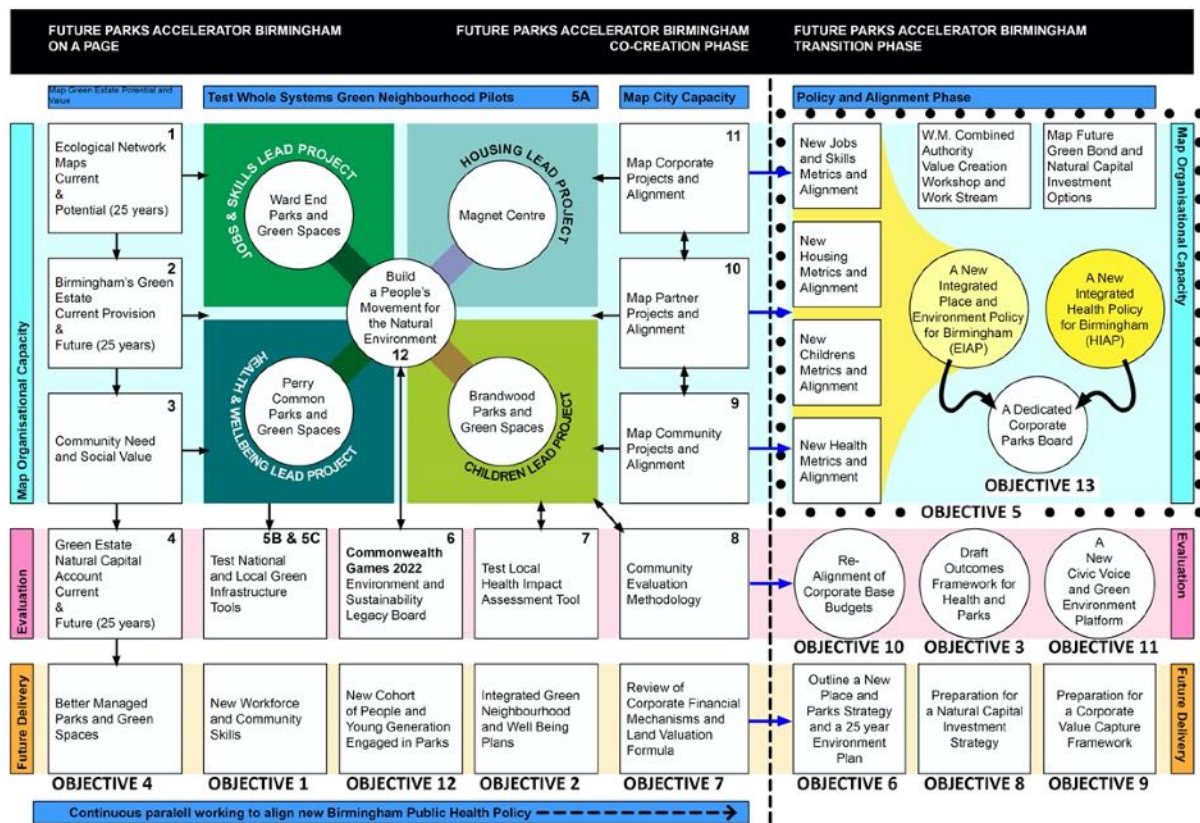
FUTURE PARKS ACCELERATOR BIRMINGHAM ON A PAGE

FUTURE PARKS ACCELERATOR BIRMINGHAM CO-CREATION PHASE

FUTURE PARKS ACCELERATOR BIRMINGHAM TRANSITION PHASE

Map Green Estate Potential and Value

Test Whole Systems Green Neighbourhood Pilots 5A

Map City Capacity

Policy and Alignment Phase

Map Organisational Capacity

1 Ecological Network Maps Current & Potential (25 years)

2 Birmingham's Green Estate Current Provision & Future (25 years)

3 Community Need and Social Value

JOBS & SKILLS LEAD PROJECT

Ward End Parks and Green Spaces

HOUSING LEAD PROJECT

Magnet Centre

Build a People's Movement for the Natural Environment 12

HEALTH & WELLBEING LEAD PROJECT

Perry Common Parks and Green Spaces

Brandwood Parks and Green Spaces

CHILDREN LEAD PROJECT

11 Map Corporate Projects and Alignment

10 Map Partner Projects and Alignment

9 Map Community Projects and Alignment

New Jobs and Skills Metrics and Alignment

New Housing Metrics and Alignment

New Childrens Metrics and Alignment

New Health Metrics and Alignment

W.M. Combined Authority Value Creation Workshop and Work Stream

Map Future Green Bond and Natural Capital Investment Options

A New Integrated Place and Environment Policy for Birmingham (EIAP)

A New Integrated Health Policy for Birmingham (HIAP)

A Dedicated Corporate Parks Board

OBJECTIVE 13

OBJECTIVE 5

Map Organisational Capacity

Evaluation

4 Green Estate Natural Capital Account Current & Future (25 years)

5B & 5C Test National and Local Green Infrastructure Tools

6 Commonwealth Games 2022 Environment and Sustainability Legacy Board

7 Test Local Health Impact Assessment Tool

8 Community Evaluation Methodology

Re-Alignment of Corporate Base Budgets

Draft Outcomes Framework for Health and Parks

A New Civic Voice and Green Environment Platform

Evaluation

OBJECTIVE 10

OBJECTIVE 3

OBJECTIVE 11

Future Delivery

Better Managed Parks and Green Spaces

New Workforce and Community Skills

New Cohort of People and Young Generation Engaged in Parks

Integrated Green Neighbourhood and Well Being Plans

Review of Corporate Financial Mechanisms and Land Valuation Formula

Outline a New Place and Parks Strategy and a 25 year Environment Plan

Preparation for a Natural Capital Investment Strategy

Preparation for a Corporate Value Capture Framework

Future Delivery

OBJECTIVE 4

OBJECTIVE 1

OBJECTIVE 12

OBJECTIVE 2

OBJECTIVE 7

OBJECTIVE 6

OBJECTIVE 8

OBJECTIVE 9

Continuous paralell working to align new Birmingham Public Health Policy